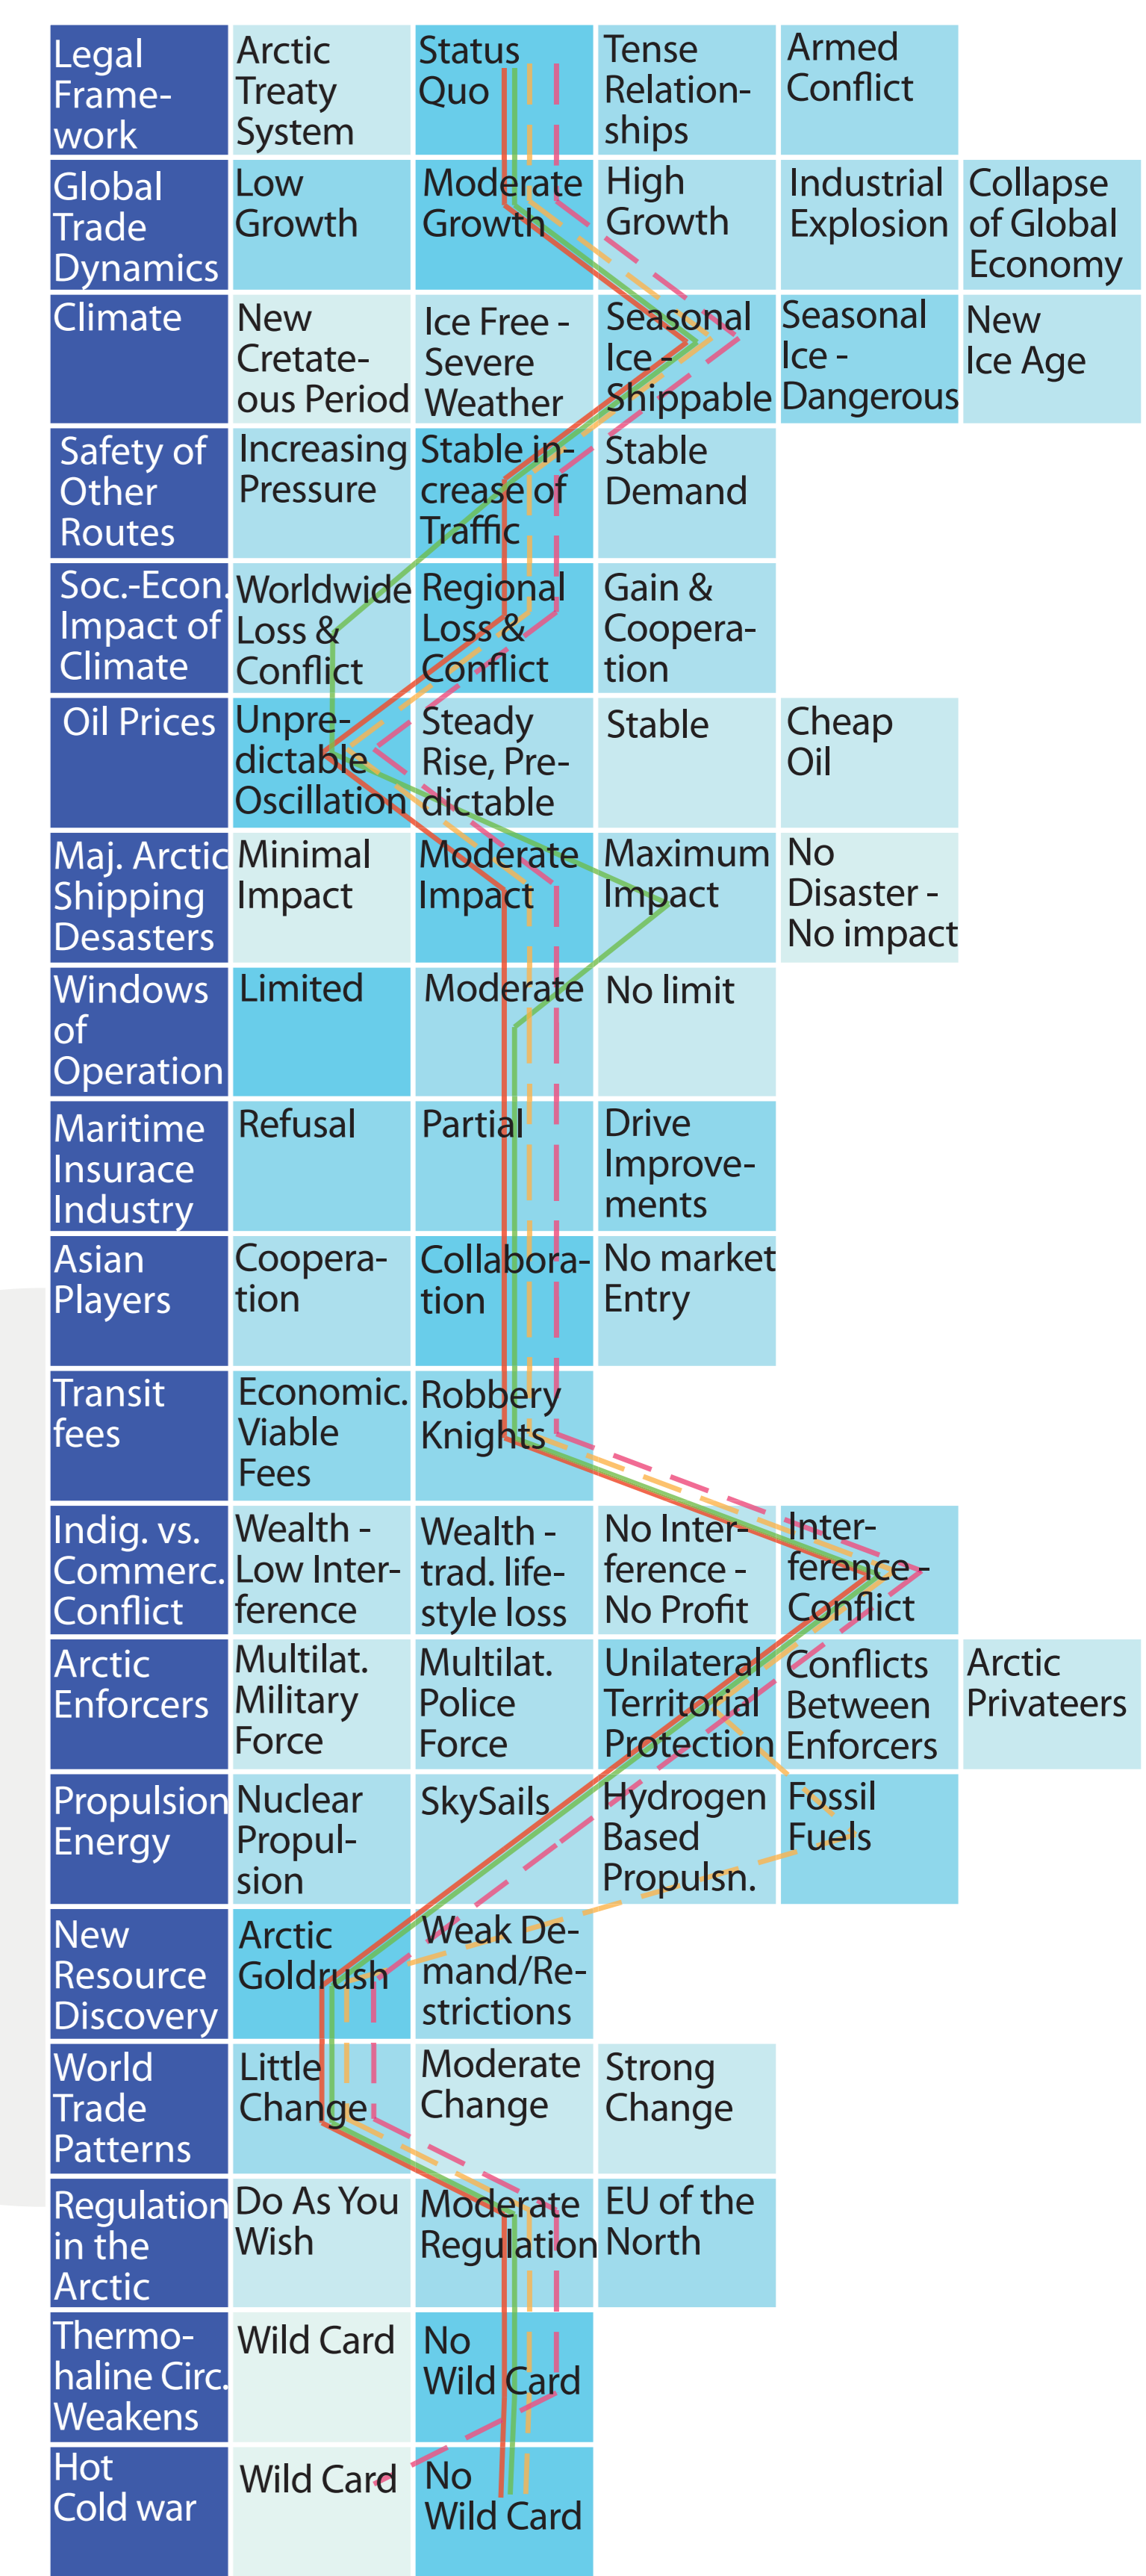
| | | | | | |
|---|---|---|---|---|---|
| Legal Framework | Arctic Treaty System | Status Quo | Tense Relationships | Armed Conflict | |
| Global Trade Dynamics | Low Growth | Moderate Growth | High Growth | Industrial Explosion | Collapse of Global Economy |
| Climate | New Cretateous Period | Ice Free - Severe Weather | Seasonal Ice - Shippable | Seasonal Ice - Dangerous | New Ice Age |
| Safety of Other Routes | Increasing Pressure | Stable increase of Traffic | Stable Demand | | |
| Soc.-Econ. Impact of Climate | Worldwide Loss & Conflict | Regional Loss & Conflict | Gain & Cooperation | | |
| Oil Prices | Unpredictable Oscillation | Steady Rise, Predictable | Stable | Cheap Oil | |
| Maj. Arctic Shipping Desasters | Minimal Impact | Moderate Impact | Maximum Impact | No Disaster - No impact | |
| Windows of Operation | Limited | Moderate | No limit | | |
| Maritime Insurace Industry | Refusal | Partial | Drive Improvements | | |
| Asian Players | Cooperation | Collaboration | No market Entry | | |
| Transit fees | Economic. Viable Fees | Robbery Knights | | | |
| Indig. vs. Commerc. Conflict | Wealth - Low Interference | Wealth - trad. lifestyle loss | No Interference - No Profit | Interference - Conflict | |
| Arctic Enforcers | Multilat. Military Force | Multilat. Police Force | Unilateral Territorial Protection | Conflicts Between Enforcers | Arctic Privateers |
| Propulsion Energy | Nuclear Propulsion | SkySails | Hydrogen Based Propulsn. | Fossil Fuels | |
| New Resource Discovery | Arctic Goldrush | Weak Demand/Restrictions | | | |
| World Trade Patterns | Little Change | Moderate Change | Strong Change | | |
| Regulation in the Arctic | Do As You Wish | Moderate Regulation | EU of the North | | |
| Thermohaline Circ. Weakens | Wild Card | No Wild Card | | | |
| Hot Cold war | Wild Card | No Wild Card | | | |